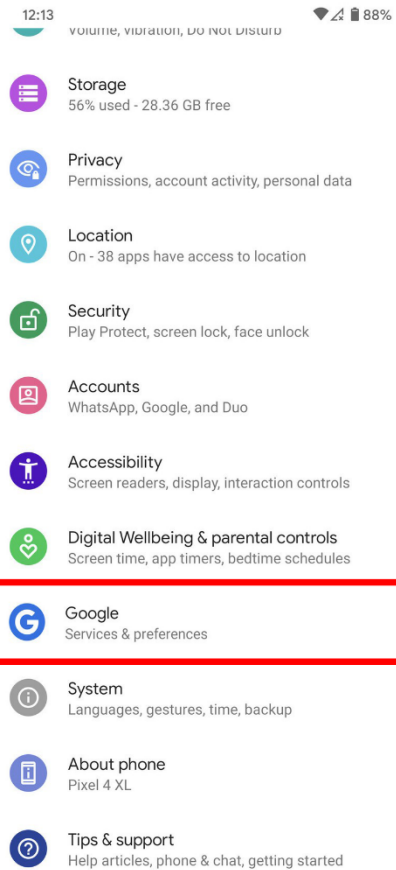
12:13 88%

Volume, vibration, Do Not Disturb

Storage
56% used - 28.36 GB free

Privacy
Permissions, account activity, personal data

Location
On - 38 apps have access to location

Security
Play Protect, screen lock, face unlock

Accounts
WhatsApp, Google, and Duo

Accessibility
Screen readers, display, interaction controls

Digital Wellbeing & parental controls
Screen time, app timers, bedtime schedules

Google
Services & preferences

System
Languages, gestures, time, backup

About phone
Pixel 4 XL

Tips & support
Help articles, phone & chat, getting started